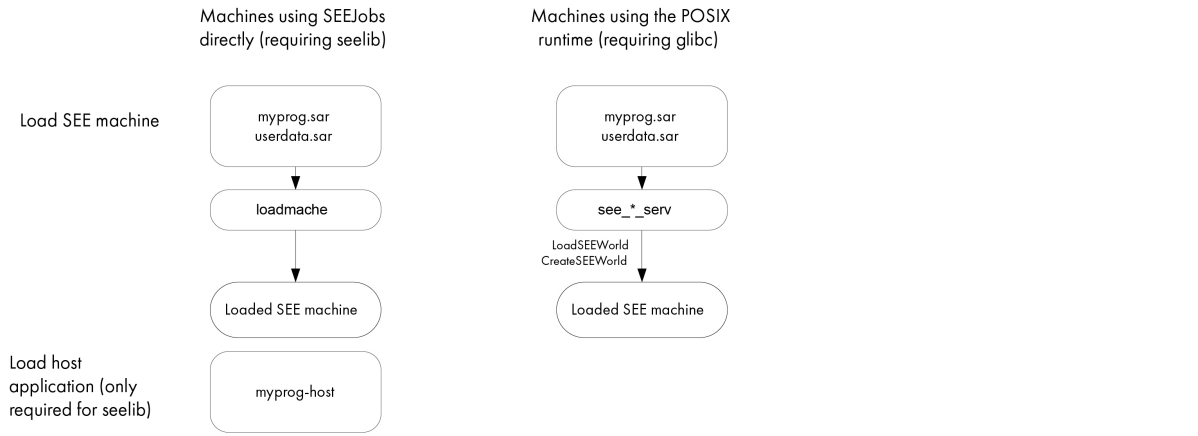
Machines using SEEJobs directly (requiring seelib)

Machines using the POSIX runtime (requiring glibc)

Load SEE machine

myprog.sar
userdata.sar

loadmache

Loaded SEE machine

myprog.sar
userdata.sar

see_*_serv

LoadSEEWorld
CreateSEEWorld

Loaded SEE machine

Load host application (only required for seelib)

myprog-host